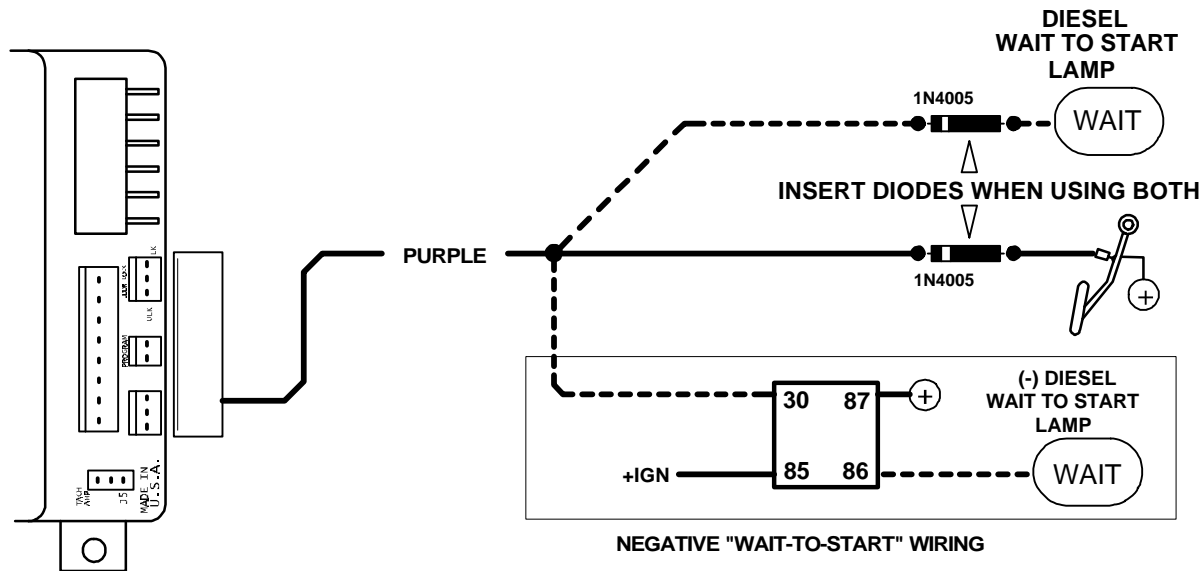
DIESEL
WAIT TO START
LAMP

1N4005

WAIT

INSERT DIODES WHEN USING BOTH

PURPLE

1N4005

ULK

PROGRAM

TACH AMP

J5

MADE IN U.S.A.

(-) DIESEL
WAIT TO START
LAMP

30

87

85

86

+IGN

WAIT

NEGATIVE "WAIT-TO-START" WIRING